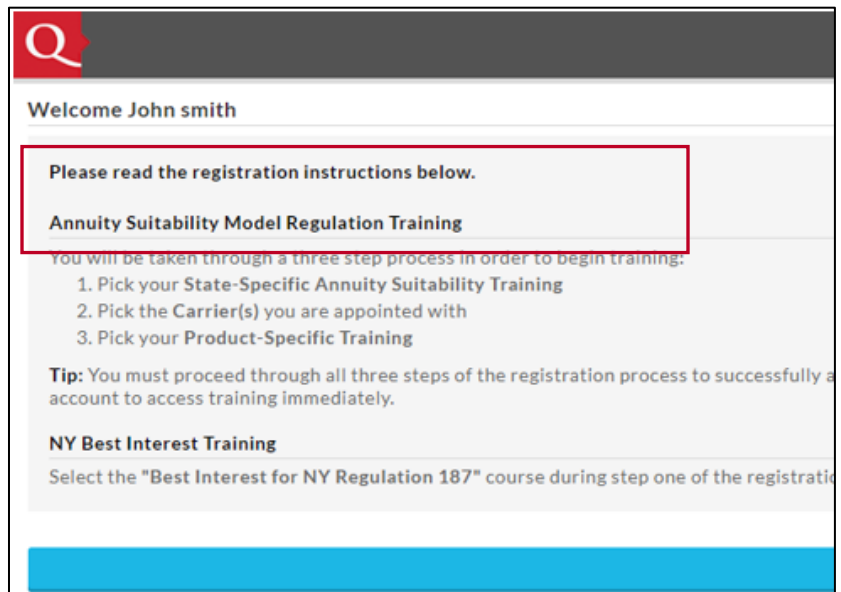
Q

Welcome John smith

Please read the registration instructions below.

Annuity Suitability Model Regulation Training

You will be taken through a three step process in order to begin training:

1. Pick your State-Specific Annuity Suitability Training
2. Pick the Carrier(s) you are appointed with
3. Pick your Product-Specific Training

Tip: You must proceed through all three steps of the registration process to successfully a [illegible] account to access training immediately.

NY Best Interest Training

Select the "Best Interest for NY Regulation 187" course during step one of the registratio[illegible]